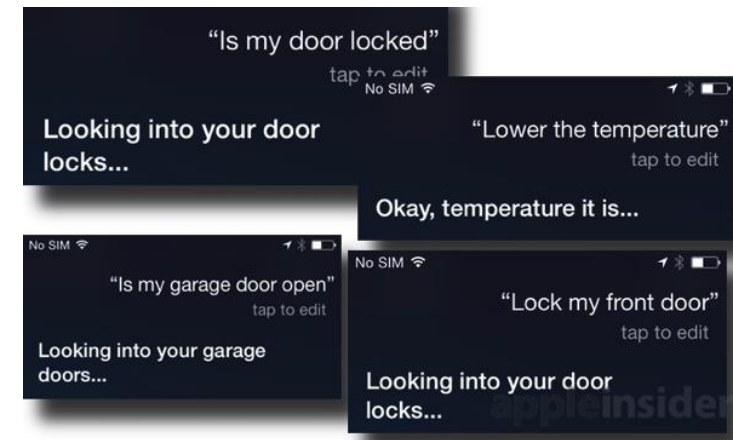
"Is my door locked"
tap to edit

Looking into your door locks...

No SIM

"Lower the temperature"
tap to edit

Okay, temperature it is...

No SIM

"Is my garage door open"
tap to edit

Looking into your garage doors...

No SIM

"Lock my front door"
tap to edit

Looking into your door locks...

appleinsider